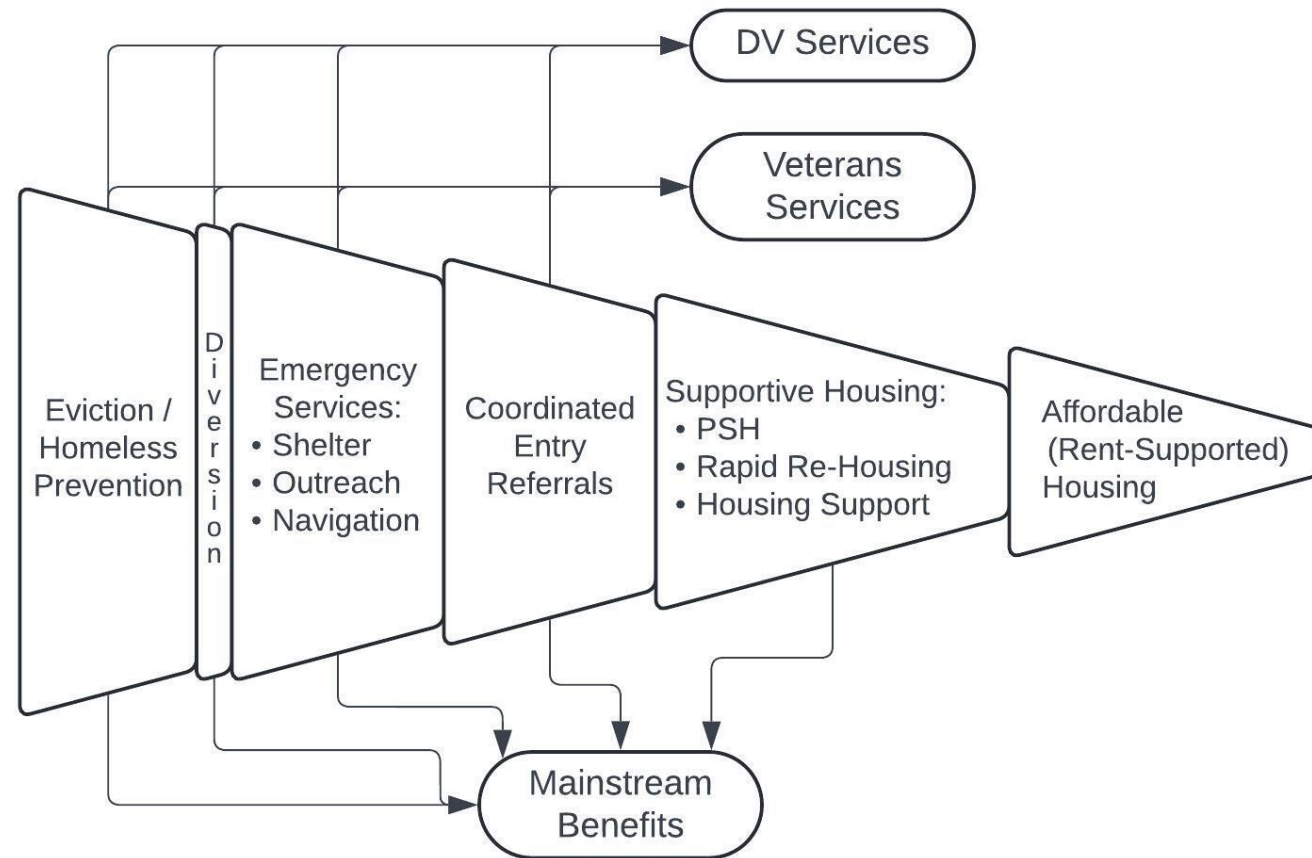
DV Services

Veterans Services

Eviction / Homeless Prevention

Diversion

Emergency Services:
• Shelter
• Outreach
• Navigation

Coordinated Entry Referrals

Supportive Housing:
• PSH
• Rapid Re-Housing
• Housing Support

Affordable (Rent-Supported) Housing

Mainstream Benefits